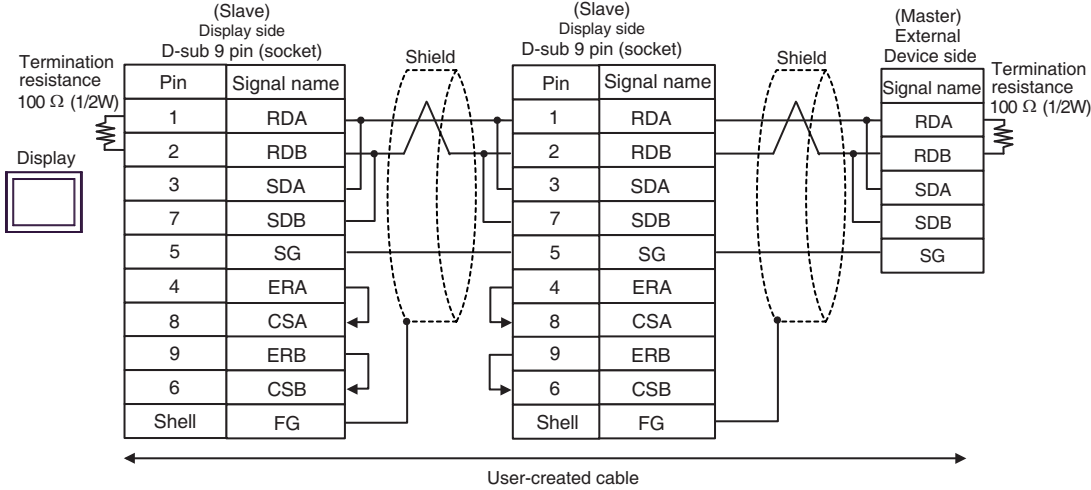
(Slave)
Display side
D-sub 9 pin (socket)

Termination resistance 100 Ω (1/2W)

Display

| Pin | Signal name |
|---|---|
| 1 | RDA |
| 2 | RDB |
| 3 | SDA |
| 7 | SDB |
| 5 | SG |
| 4 | ERA |
| 8 | CSA |
| 9 | ERB |
| 6 | CSB |
| Shell | FG |

Shield

(Slave)
Display side
D-sub 9 pin (socket)

| Pin | Signal name |
|---|---|
| 1 | RDA |
| 2 | RDB |
| 3 | SDA |
| 7 | SDB |
| 5 | SG |
| 4 | ERA |
| 8 | CSA |
| 9 | ERB |
| 6 | CSB |
| Shell | FG |

Shield

(Master)
External
Device side

| Signal name |
|---|
| RDA |
| RDB |
| SDA |
| SDB |
| SG |

Termination resistance 100 Ω (1/2W)

User-created cable